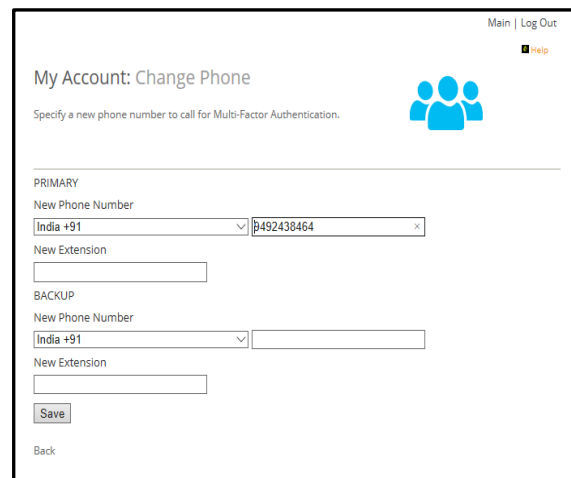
Main | Log Out

Help

My Account: Change Phone

Specify a new phone number to call for Multi-Factor Authentication.

PRIMARY

New Phone Number

India +91

9492438464

New Extension

BACKUP

New Phone Number

India +91

New Extension

Save

Back